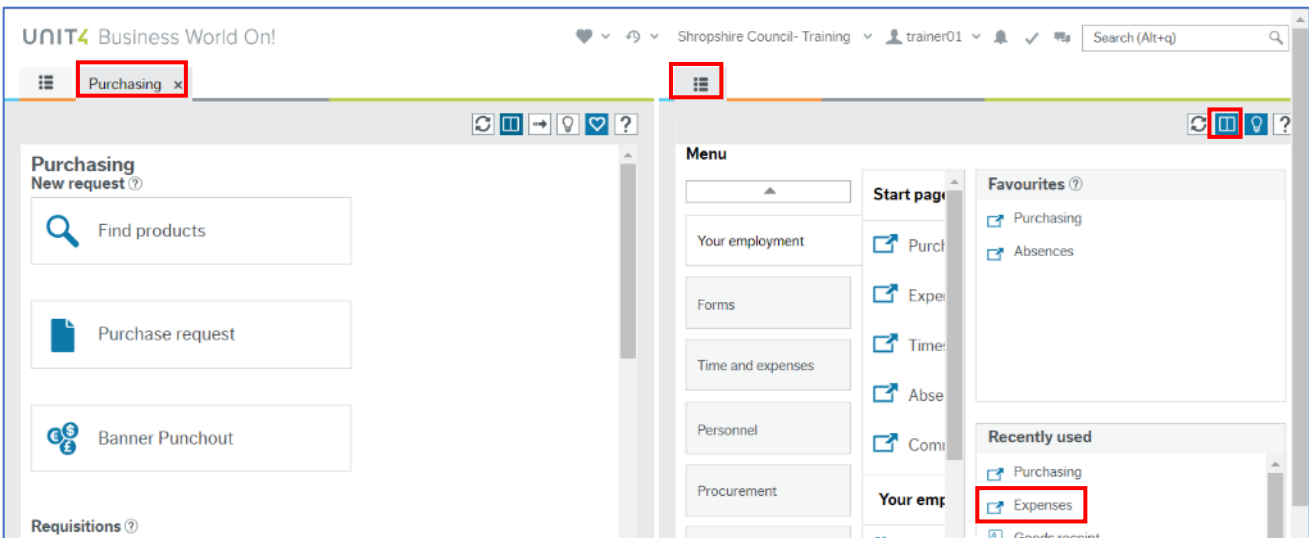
UNIT4 Business World On!

Shropshire Council- Training trainer01 Search (Alt+q)

Purchasing ×

Purchasing
New request ⓘ

Find products

Purchase request

Banner Punchout

Requisitions ⓘ

Menu

Your employment

Forms

Time and expenses

Personnel

Procurement

Start page

Purch

Expe

Time

Abse

Comm

Your emp

Favourites ⓘ

Purchasing

Absences

Recently used

Purchasing

Expenses

Goods receipt